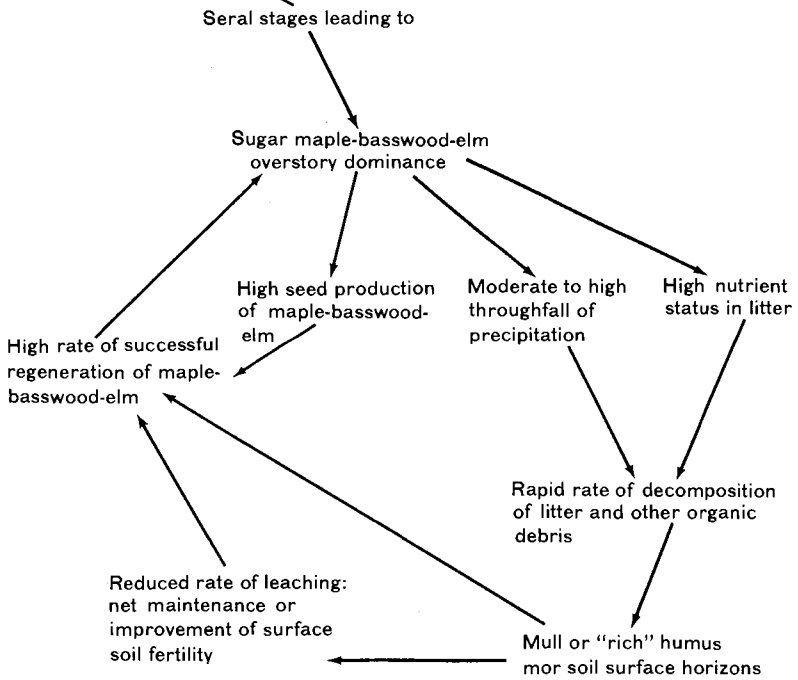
Seral stages leading to

Sugar maple-basswood-elm overstory dominance

High seed production of maple-basswood-elm

Moderate to high throughfall of precipitation

High nutrient status in litter

High rate of successful regeneration of maple-basswood-elm

Rapid rate of decomposition of litter and other organic debris

Reduced rate of leaching: net maintenance or improvement of surface soil fertility

Mull or "rich" humus mor soil surface horizons